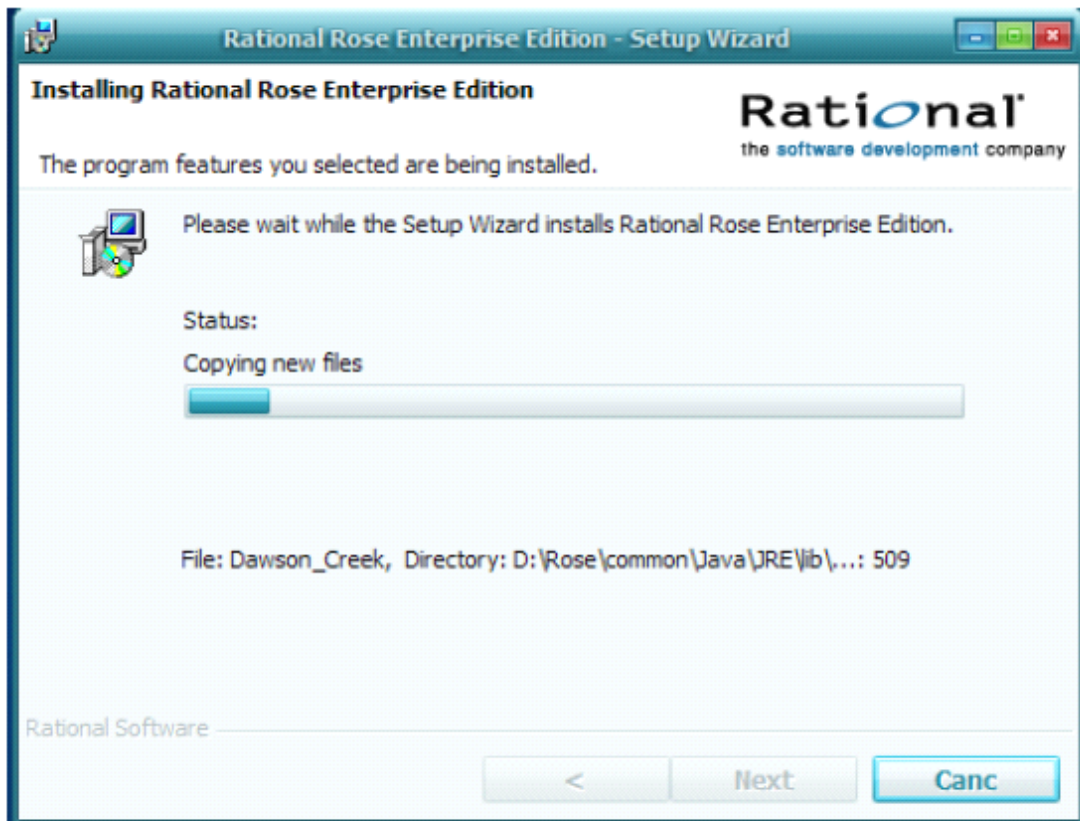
Rational Rose Enterprise Edition - Setup Wizard

Installing Rational Rose Enterprise Edition

The program features you selected are being installed.

Rational
the software development company

Please wait while the Setup Wizard installs Rational Rose Enterprise Edition.

Status:

Copying new files

File: Dawson_Creek, Directory: D:\Rose\common\Java\JRE\lib\...: 509

Rational Software

<

Next

Canc